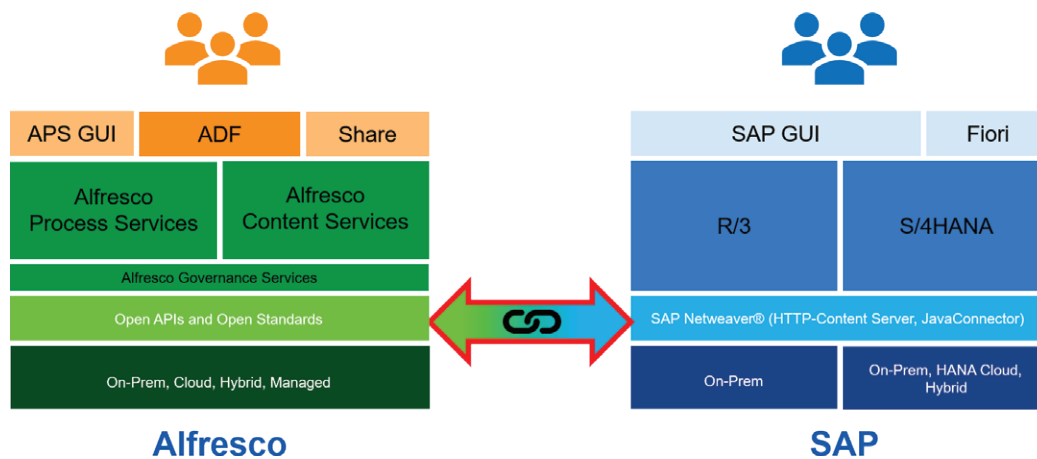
APS GUI
ADF
Share

Alfresco Process Services
Alfresco Content Services

Alfresco Governance Services

Open APIs and Open Standards

On-Prem, Cloud, Hybrid, Managed

Alfresco

SAP GUI
Fiori

R/3
S/4HANA

SAP Netweaver® (HTTP-Content Server, JavaConnector)

On-Prem
On-Prem, HANA Cloud, Hybrid

SAP